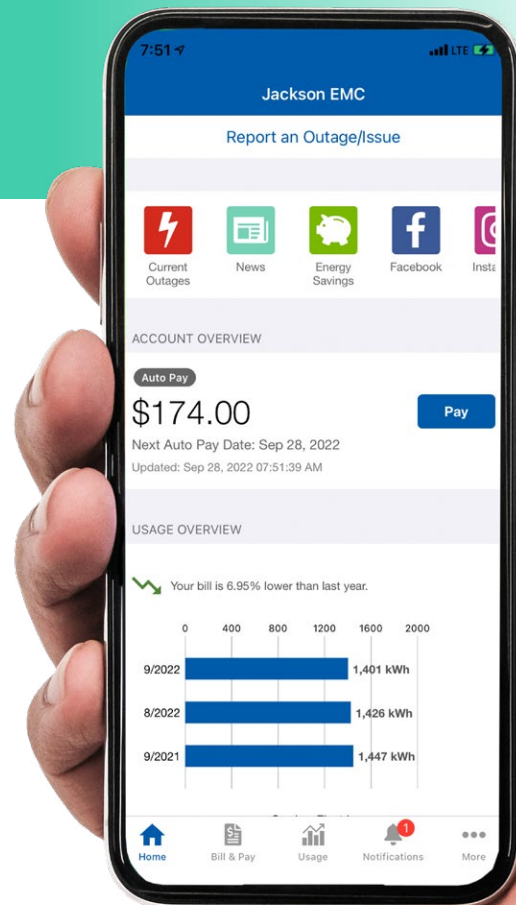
7:51

LTE

Jackson EMC

Report an Outage/Issue

Current Outages

News

Energy Savings

Facebook

Insta

ACCOUNT OVERVIEW

Auto Pay

$174.00

Pay

Next Auto Pay Date: Sep 28, 2022

Updated: Sep 28, 2022 07:51:39 AM

USAGE OVERVIEW

Your bill is 6.95% lower than last year.

| | 0 | 400 | 800 | 1200 | 1600 | 2000 |
|---|---|---|---|---|---|---|
| 9/2022 | 1,401 kWh | | | | | |
| 8/2022 | 1,426 kWh | | | | | |
| 9/2021 | 1,447 kWh | | | | | |

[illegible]

Home

Bill & Pay

Usage

1

Notifications

More